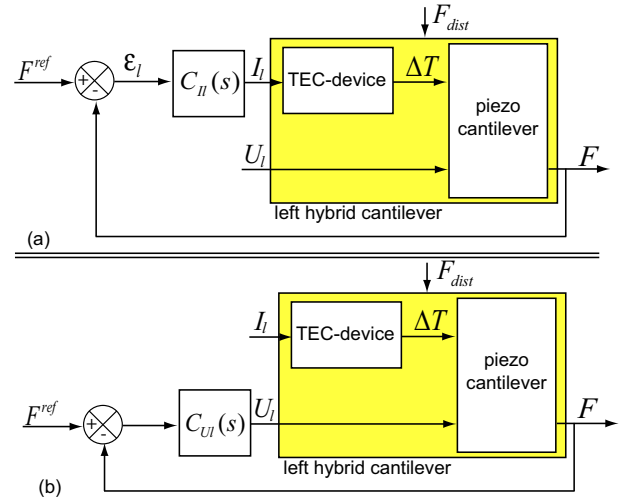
$F_{dist}$

$F^{ref}$ + - $\varepsilon_l$ $C_{Il}(s)$ $I_l$ TEC-device $\Delta T$ piezo cantilever

$U_l$ $F$

left hybrid cantilever

(a)

$F_{dist}$

$I_l$ TEC-device $\Delta T$ piezo cantilever

$F^{ref}$ + - $C_{Ul}(s)$ $U_l$ $F$

left hybrid cantilever

(b)